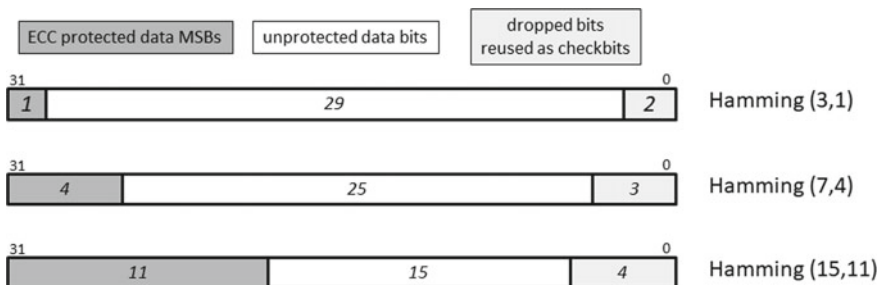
ECC protected data MSBs

unprotected data bits

dropped bits reused as checkbits

31 0

| 1 | 29 | 2 |
|---|---|---|

Hamming (3,1)

31 0

| 4 | 25 | 3 |
|---|---|---|

Hamming (7,4)

31 0

| 11 | 15 | 4 |
|---|---|---|

Hamming (15,11)